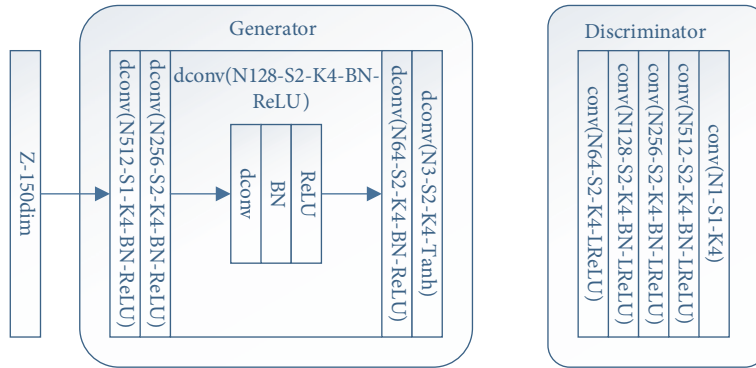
Z-150dim

Generator

dconv(N512-S1-K4-BN-ReLU)

dconv(N256-S2-K4-BN-ReLU)

dconv(N128-S2-K4-BN-ReLU)

dconv

BN

ReLU

dconv(N64-S2-K4-BN-ReLU)

dconv(N3-S2-K4-Tanh)

Discriminator

conv(N64-S2-K4-LReLU)

conv(N128-S2-K4-BN-LReLU)

conv(N256-S2-K4-BN-LReLU)

conv(N512-S2-K4-BN-LReLU)

conv(N1-S1-K4)